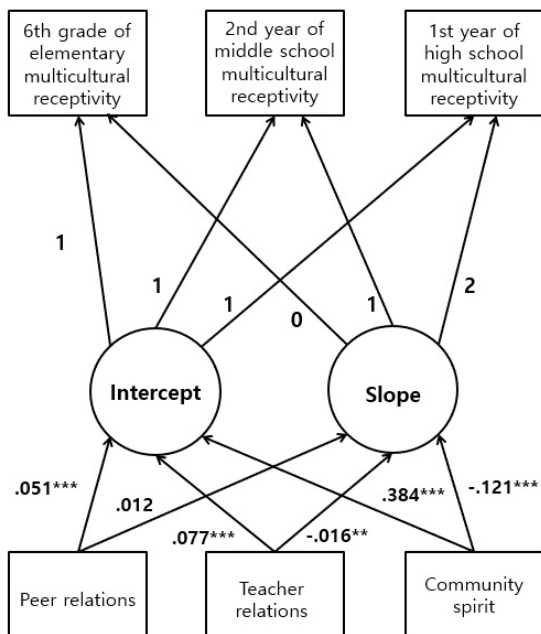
6th grade of elementary multicultural receptivity

2nd year of middle school multicultural receptivity

1st year of high school multicultural receptivity

1

1

1

0

1

2

Intercept

Slope

.051***

.012

.077***

-.016**

.384***

-.121***

Peer relations

Teacher relations

Community spirit